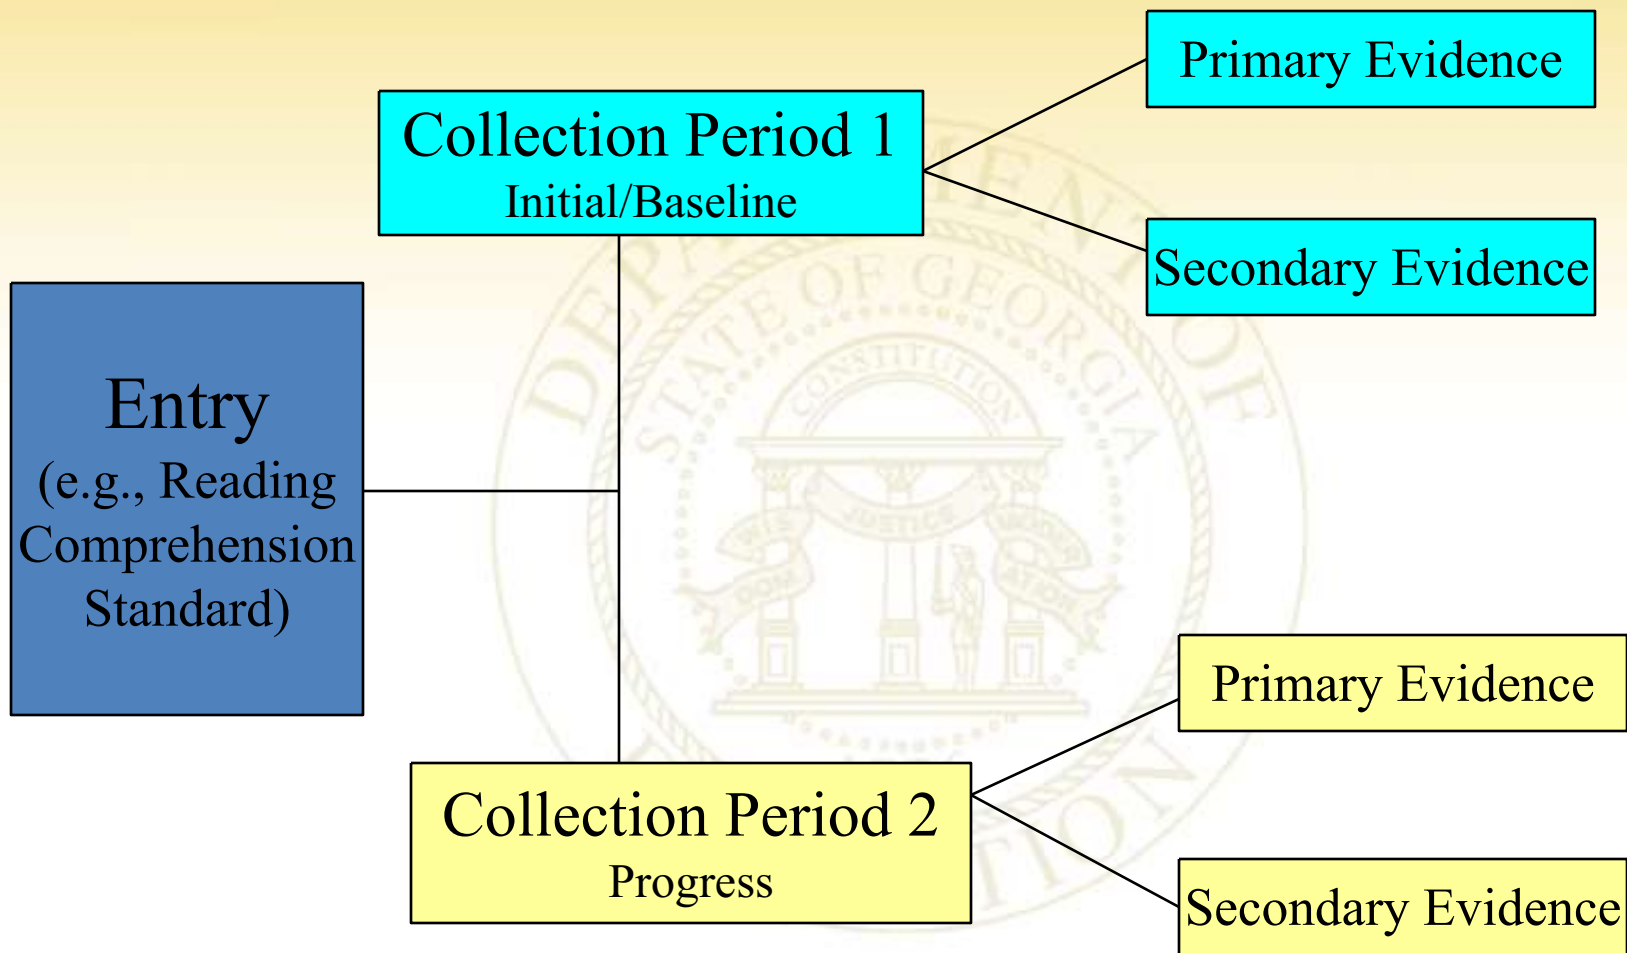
Entry
(e.g., Reading Comprehension Standard)

Collection Period 1
Initial/Baseline

Primary Evidence

Secondary Evidence

Collection Period 2
Progress

Primary Evidence

Secondary Evidence

DEPARTMENT OF EDUCATION
STATE OF GEORGIA
CONSTITUTION
WISDOM
JUSTICE
MODERATION